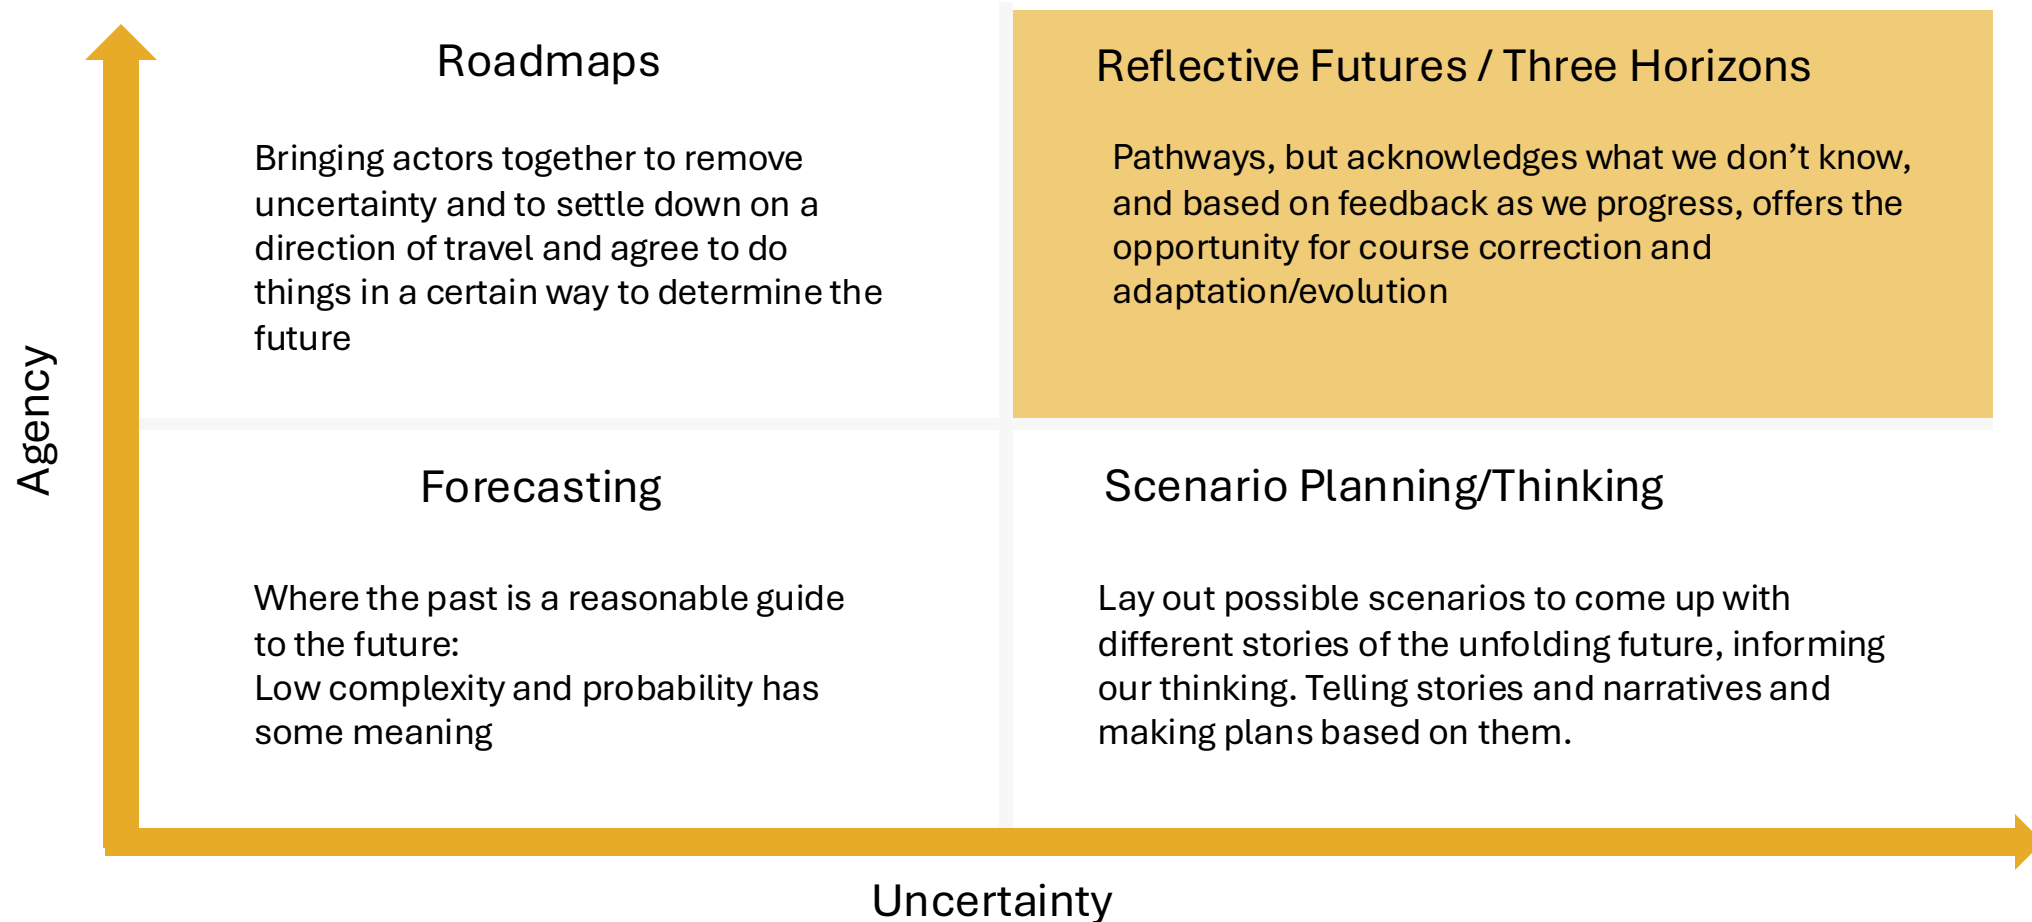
Roadmaps

Bringing actors together to remove uncertainty and to settle down on a direction of travel and agree to do things in a certain way to determine the future

Reflective Futures / Three Horizons

Pathways, but acknowledges what we don’t know, and based on feedback as we progress, offers the opportunity for course correction and adaptation/evolution

Agency

Forecasting

Where the past is a reasonable guide to the future:
Low complexity and probability has some meaning

Scenario Planning/Thinking

Lay out possible scenarios to come up with different stories of the unfolding future, informing our thinking. Telling stories and narratives and making plans based on them.

Uncertainty